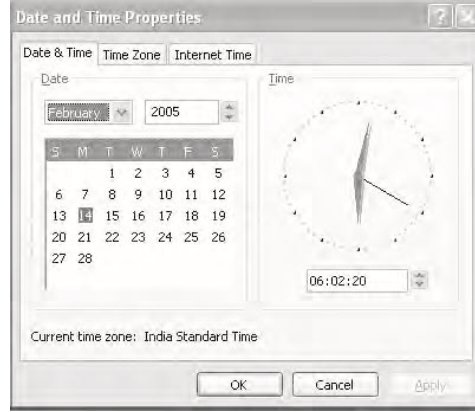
Date and Time Properties

Date & Time | Time Zone | Internet Time

Date

February | 2005

| S | M | T | W | T | F | S |
|---|---|---|---|---|---|---|
| | | 1 | 2 | 3 | 4 | 5 |
| 6 | 7 | 8 | 9 | 10 | 11 | 12 |
| 13 | 14 | 15 | 16 | 17 | 18 | 19 |
| 20 | 21 | 22 | 23 | 24 | 25 | 26 |
| 27 | 28 | | | | | |

Time

06:02:20

Current time zone: India Standard Time

OK | Cancel | Apply